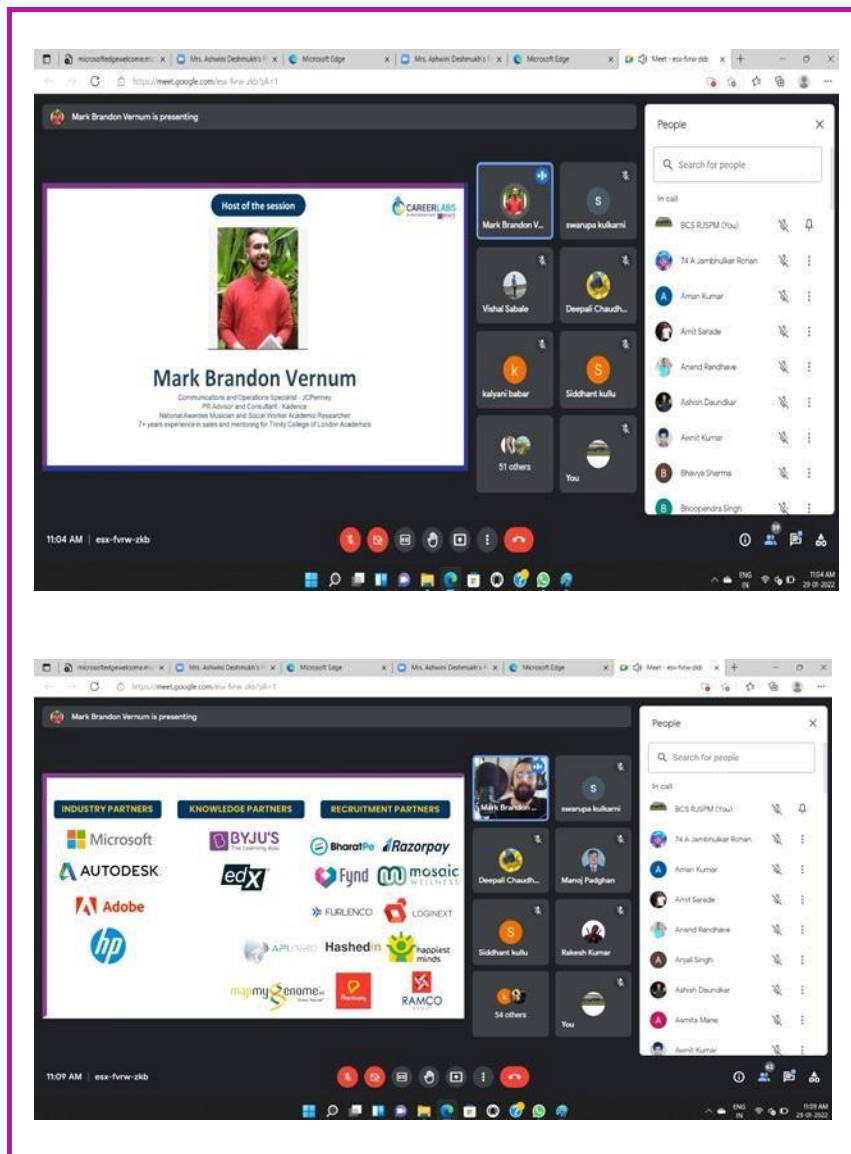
microsoftedgewelcome.m | Mrs. Ashwini Deshmukh's | Microsoft Edge | Mrs. Ashwini Deshmukh's | Microsoft Edge | Meet - esx-fvrw-zkb

https://meet.google.com/esx-fvrw-zkb?pli=1

Mark Brandon Vernum is presenting

Host of the session

CAREERLABS

Mark Brandon Vernum

Communications and Operations Specialist - JCPenney
PR Advisor and Consultant - Kadence
National Awardee Musician and Social Worker Academic Researcher
7+ years experience in sales and mentoring for Trinity College of London Academics

Mark Brandon V...
swarupa kulkarni
Vishal Sabale
Deepali Chaudh...
kalyani babar
Siddhant kullu
51 others
You

People

Search for people

In call

BCS RJSPM (You)
74 A Jambhulkar Rohan
Aman Kumar
Amit Sarade
Anand Randhave
Ashish Daundkar
Avnit Kumar
Bhavya Sharma
Bhoopendra Singh

11:04 AM | esx-fvrw-zkb

ENG IN 11:04 AM 29-01-2022

microsoftedgewelcome.m | Mrs. Ashwini Deshmukh's | Microsoft Edge | Mrs. Ashwini Deshmukh's | Microsoft Edge | Meet - esx-fvrw-zkb

https://meet.google.com/esx-fvrw-zkb?pli=1

Mark Brandon Vernum is presenting

INDUSTRY PARTNERS
Microsoft
AUTODESK
Adobe
hp

KNOWLEDGE PARTNERS
BYJU'S The Learning App
edX

RECRUITMENT PARTNERS
BharatPe
Razorpay
Fynd
mosaic WELLNESS
FURLENCO
LOGINEXT
APIFIERO
HashedIn
happiest minds
mapmygenome
RAMCO

Mark Brandon ...
swarupa kulkarni
Deepali Chaudh...
Manoj Padghan
Siddhant kullu
Rakesh Kumar
54 others
You

People

Search for people

In call

BCS RJSPM (You)
74 A Jambhulkar Rohan
Aman Kumar
Amit Sarade
Anand Randhave
Anjali Singh
Ashish Daundkar
Asmita Mane
Avnit Kumar

11:09 AM | esx-fvrw-zkb

ENG IN 11:09 AM 29-01-2022